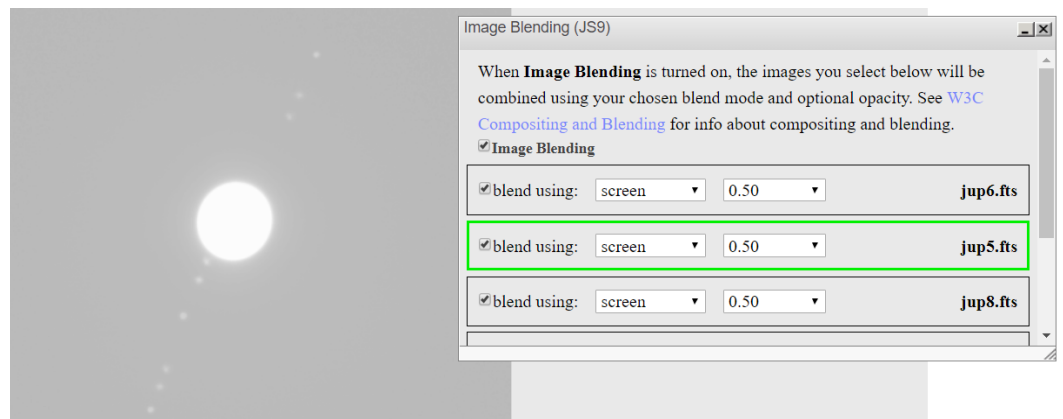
Image Blending (JS9)

When **Image Blending** is turned on, the images you select below will be combined using your chosen blend mode and optional opacity. See W3C Compositing and Blending for info about compositing and blending.

Image Blending

blend using: screen 0.50 jup6.fts

blend using: screen 0.50 jup5.fts

blend using: screen 0.50 jup8.fts